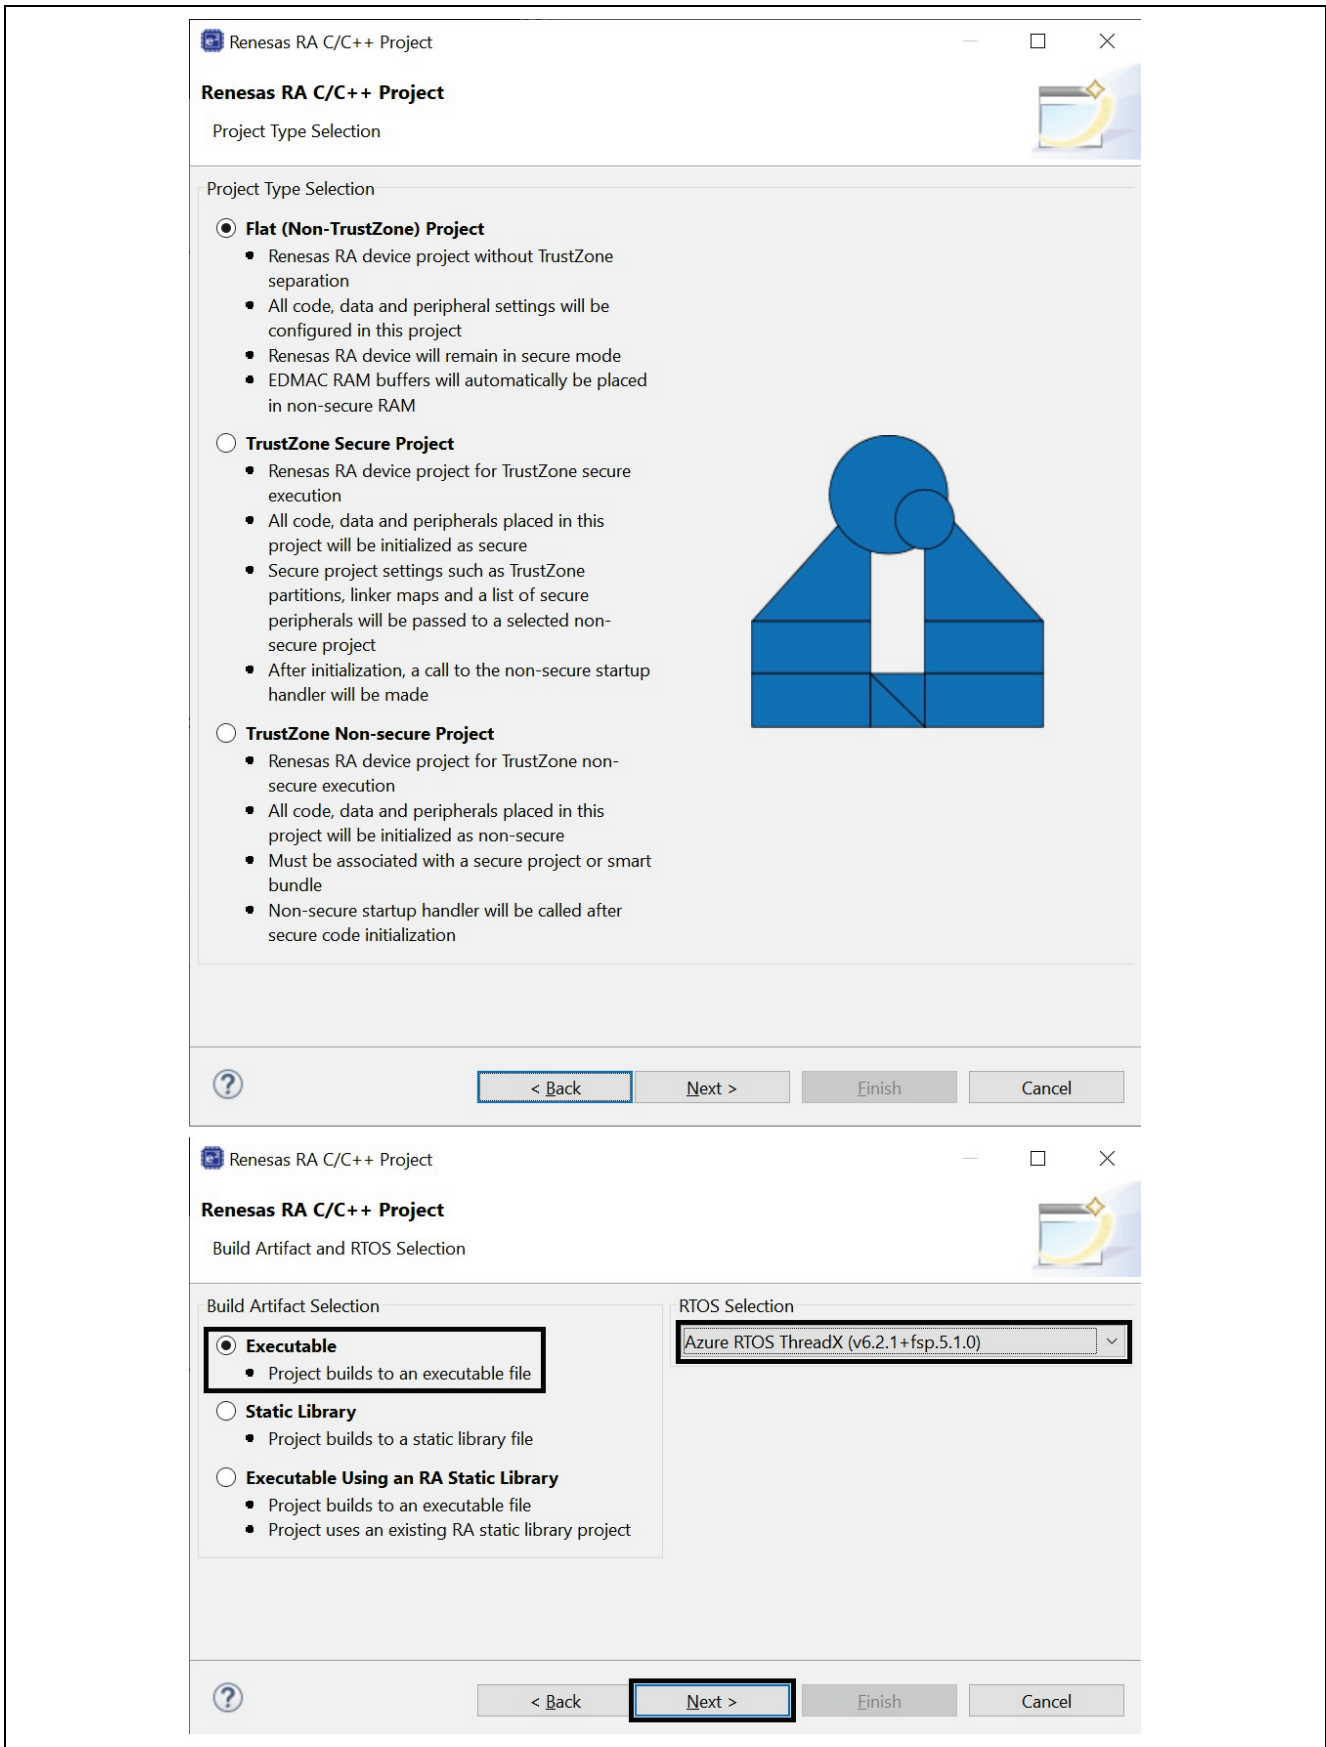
Renesas RA C/C++ Project

Renesas RA C/C++ Project

Project Type Selection

Project Type Selection

Flat (Non-TrustZone) Project

- Renesas RA device project without TrustZone separation
- All code, data and peripheral settings will be configured in this project
- Renesas RA device will remain in secure mode
- EDMAC RAM buffers will automatically be placed in non-secure RAM

TrustZone Secure Project

- Renesas RA device project for TrustZone secure execution
- All code, data and peripherals placed in this project will be initialized as secure
- Secure project settings such as TrustZone partitions, linker maps and a list of secure peripherals will be passed to a selected non-secure project
- After initialization, a call to the non-secure startup handler will be made

TrustZone Non-secure Project

- Renesas RA device project for TrustZone non-secure execution
- All code, data and peripherals placed in this project will be initialized as non-secure
- Must be associated with a secure project or smart bundle
- Non-secure startup handler will be called after secure code initialization

< Back Next > Finish Cancel

Renesas RA C/C++ Project

Renesas RA C/C++ Project

Build Artifact and RTOS Selection

Build Artifact Selection

Executable

- Project builds to an executable file

Static Library

- Project builds to a static library file

Executable Using an RA Static Library

- Project builds to an executable file
- Project uses an existing RA static library project

RTOS Selection

Azure RTOS ThreadX (v6.2.1+fsp.5.1.0)

< Back Next > Finish Cancel